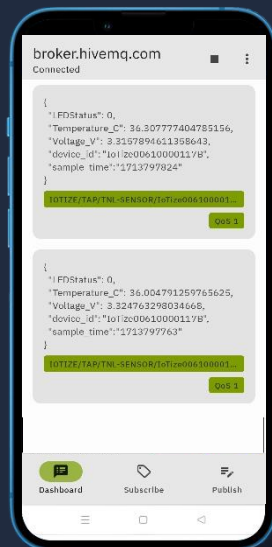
broker.hivemq.com
Connected

{
"LEDStatus": 0,
"Temperature_C": 36.307777404785156,
"Voltage_V": 3.3157894611358643,
"device_id":"IoTize00610000117B",
"sample_time":"1713797824"
}

IOTIZE/TAP/TNL-SENSOR/IoTize006100001...

QoS 1

{
"LEDStatus": 0,
"Temperature_C": 36.004791259765625,
"Voltage_V": 3.324763298034668,
"device_id":"IoTize00610000117B",
"sample_time":"1713797763"
}

IOTIZE/TAP/TNL-SENSOR/IoTize006100001...

QoS 1

Dashboard
Subscribe
Publish